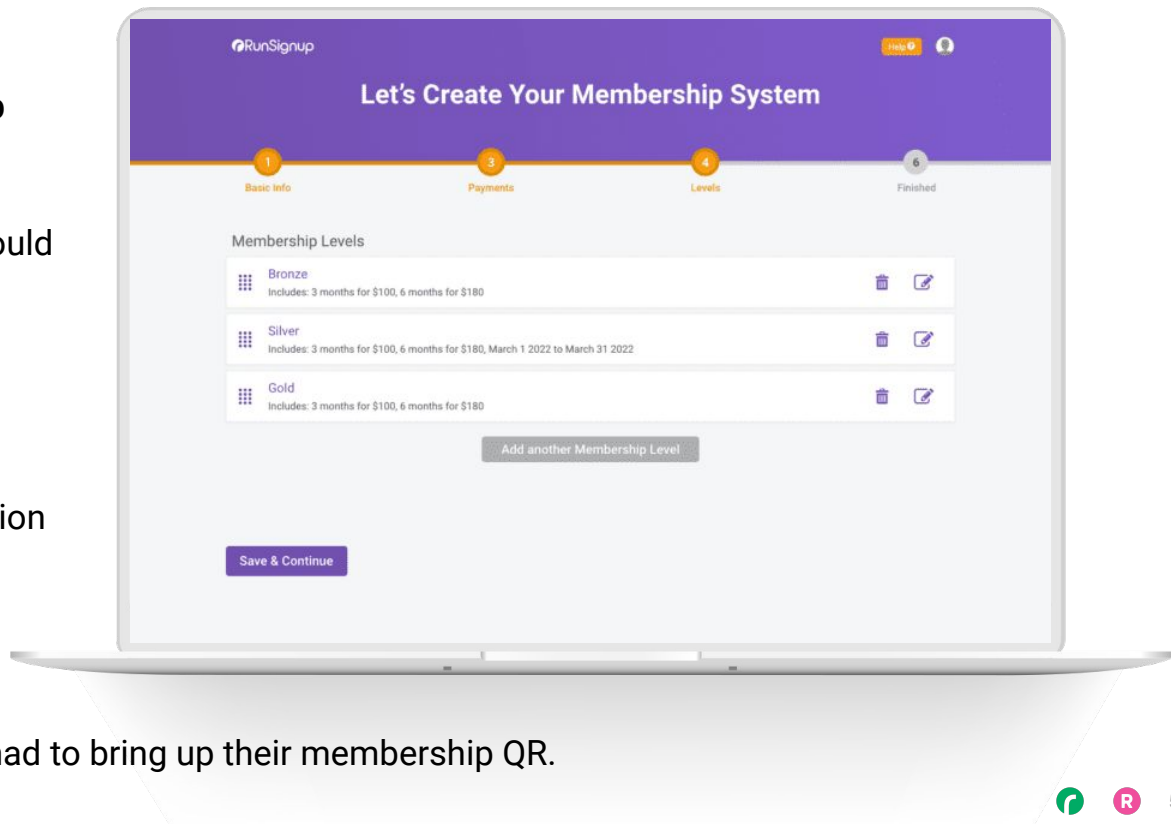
o

ould

ion

RunSignup

Help

Let's Create Your Membership System

1 Basic Info

3 Payments

4 Levels

6 Finished

Membership Levels

Bronze
Includes: 3 months for $100, 6 months for $180

Silver
Includes: 3 months for $100, 6 months for $180, March 1 2022 to March 31 2022

Gold
Includes: 3 months for $100, 6 months for $180

Add another Membership Level

Save & Continue

had to bring up their membership QR.